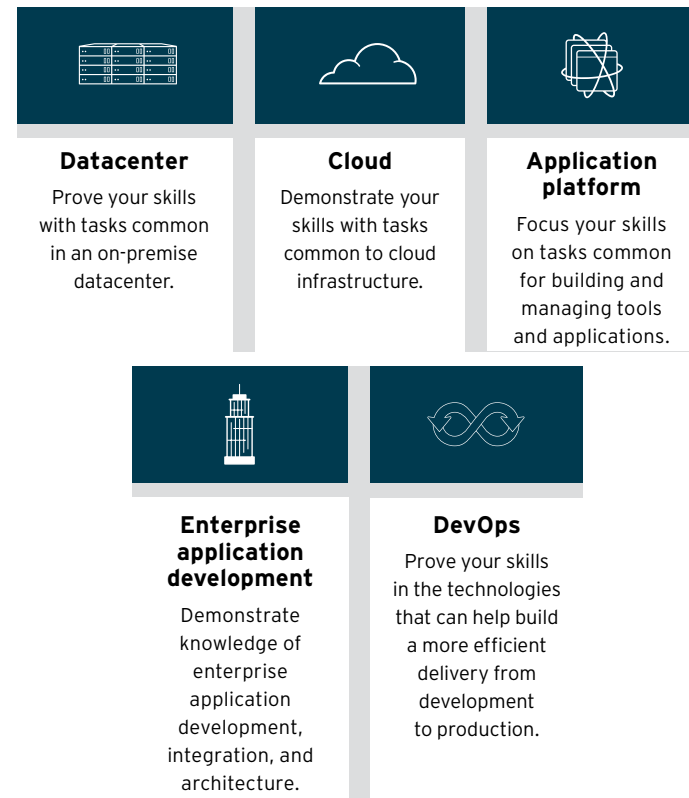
Datacenter

Prove your skills with tasks common in an on-premise datacenter.

Cloud

Demonstrate your skills with tasks common to cloud infrastructure.

Application platform

Focus your skills on tasks common for building and managing tools and applications.

Enterprise application development

Demonstrate knowledge of enterprise application development, integration, and architecture.

DevOps

Prove your skills in the technologies that can help build a more efficient delivery from development to production.